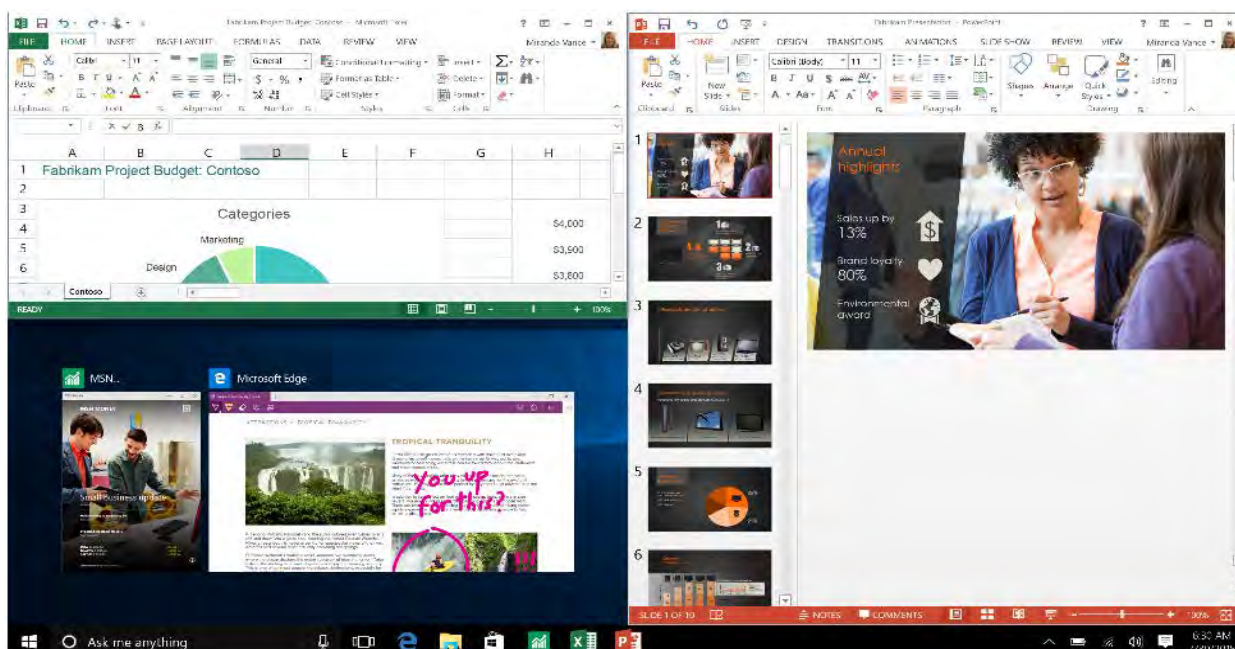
Fabrikam Project Budget: Contoso - Microsoft Excel

FILE HOME INSERT PAGE LAYOUT FORMULAS DATA REVIEW VIEW Miranda Vance

Paste Calibri 11 General Conditional Formatting Format as Table Cell Styles Insert Delete Format

Clipboard Font Alignment Number Styles Cells

| | A | B | C | D | E | F | G | H |
|---|---|---|---|---|---|---|---|---|
| 1 | Fabrikam Project Budget: Contoso | | | | | | | |
| 2 | | | | | | | | |
| 3 | | | Categories | | | | | $4,000 |
| 4 | | | | | | | | |
| 5 | | | Marketing | | | | | $3,900 |
| 6 | | Design | | | | | | $3,800 |

Contoso

READY 100%

MSN

Microsoft Edge

Small business update

TROPICAL TRANQUILITY

you up for this?

Fabrikam Presentation - PowerPoint

FILE HOME INSERT DESIGN TRANSITIONS ANIMATIONS SLIDE SHOW REVIEW VIEW Miranda Vance

Paste New Slide Calibri (Body) 11 Shapes Arrange Quick Styles Editing

Clipboard Slides Font Paragraph Drawing

1 2 3 4 5 6

Annual highlights

Sales up by 13%

Brand loyalty 80%

Environmental award

SLIDE 1 OF 10 NOTES COMMENTS 100%

Ask me anything

6:30 AM